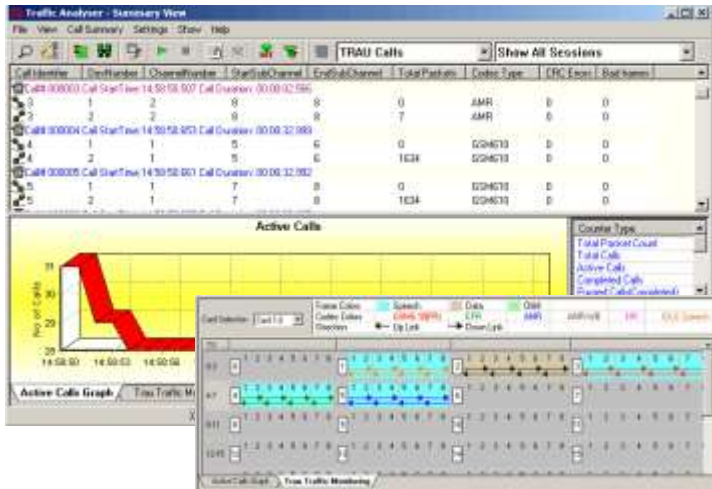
Traffic Analyser - Summary View

File View Call Summary Settings Show Help

TRAU Calls
Show All Sessions

| Call Identifier | DevNumber | ChannelNumber | StartSubChannel | EndSubChannel | Total Packets | Codec Type | CRC Errors | Bad frames |
|---|---|---|---|---|---|---|---|---|
| Call# 000003 Call StartTime 14:58:58.907 Call Duration: 00:00:02.595 | | | | | | | | |
| 3 | 1 | 2 | 8 | 8 | 0 | AMR | 0 | 0 |
| 3 | 2 | 2 | 8 | 8 | 7 | AMR | 0 | 0 |
| Call# 000004 Call StartTime 14:58:58.953 Call Duration: 00:00:32.989 | | | | | | | | |
| 4 | 1 | 1 | 5 | 6 | 0 | GSM610 | 0 | 0 |
| 4 | 2 | 1 | 5 | 6 | 1634 | GSM610 | 0 | 0 |
| Call# 000005 Call StartTime 14:58:58.961 Call Duration: 00:00:32.982 | | | | | | | | |
| 5 | 1 | 1 | 7 | 8 | 0 | GSM610 | 0 | 0 |
| 5 | 2 | 1 | 7 | 8 | 1634 | GSM610 | 0 | 0 |

Active Calls

No. of Calls
31
30
29
28
14:58:50 14:58:53 14:58:56

Active Calls Graph | Trau Traffic M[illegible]

Counter Type
Total Packet Count
Total Calls
Active Calls
Completed Calls
Passed Calls(Completed)

Card Selection Card 1:0

Frame Colors: Speech Data O&M
Codec Colors: GSM6.10(FR) EFR AMR AMR WB HR IDLE Speech
Direction: Up Link Down Link

TS
0:2
0:7
0:11
0:15

1 2 3 4 5 6 7 8

Active Calls Graph | Trau Traffic Monitoring